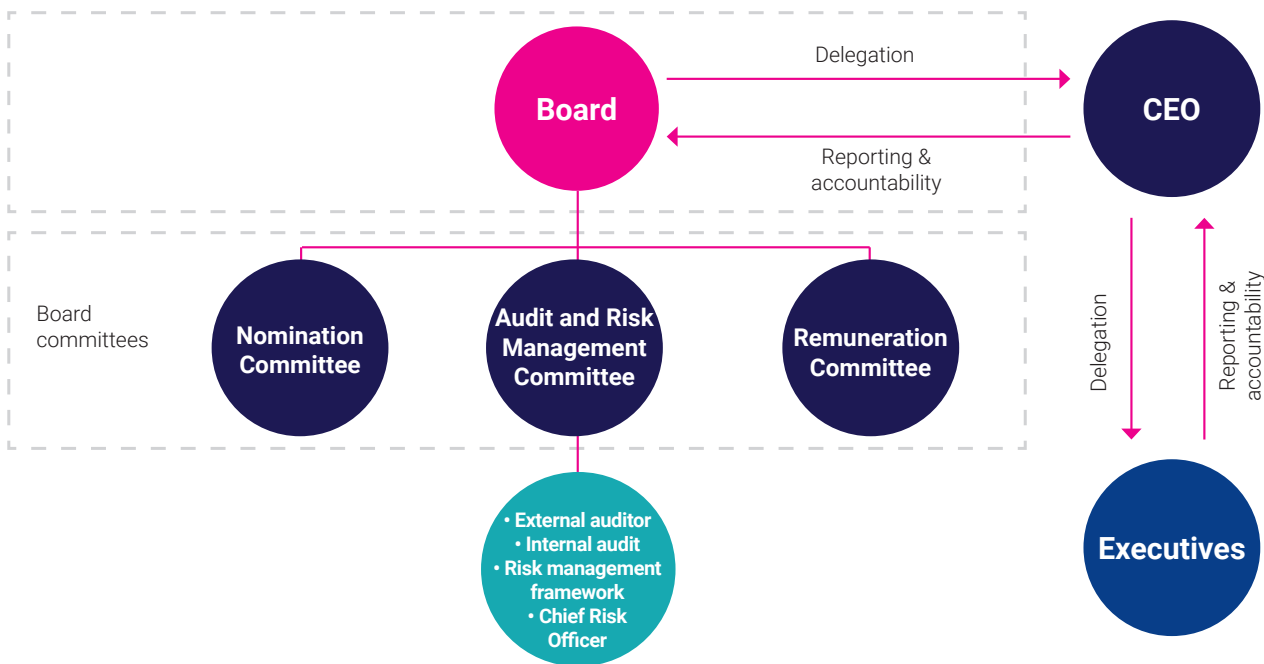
Delegation

Board

CEO

Reporting & accountability

Board committees

Nomination Committee

Audit and Risk Management Committee

Remuneration Committee

Delegation

Reporting & accountability

• External auditor
• Internal audit
• Risk management framework
• Chief Risk Officer

Executives